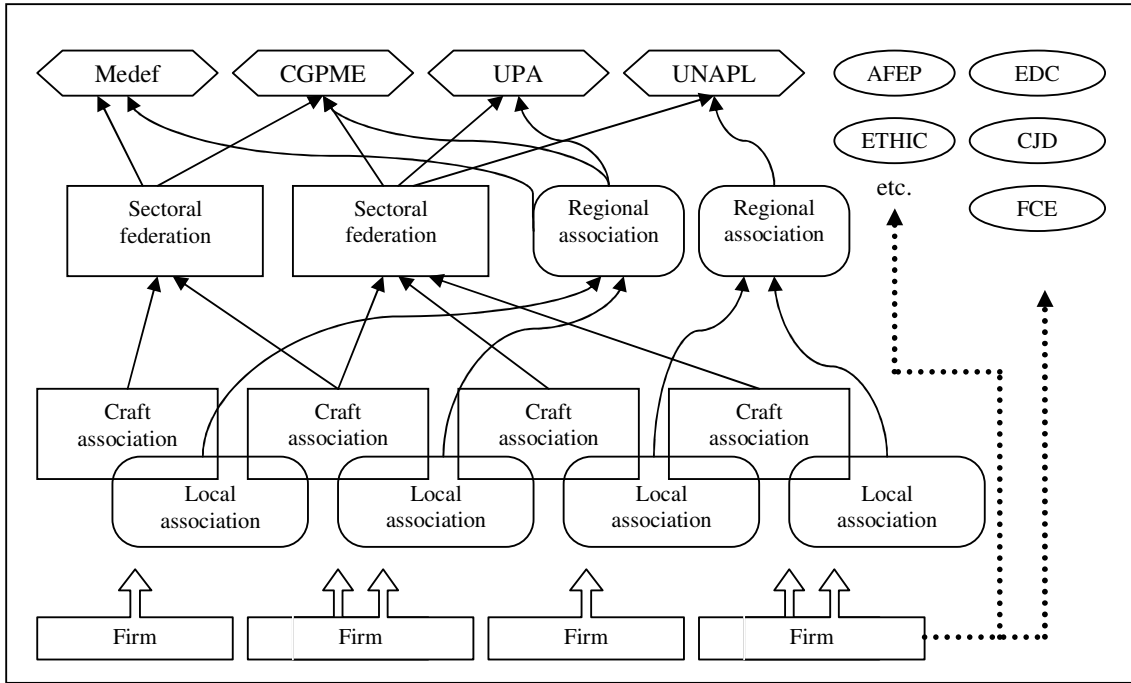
Medef
CGPME
UPA
UNAPL
AFEP
EDC
ETHIC
CJD
etc.
FCE

Sectoral federation
Sectoral federation
Regional association
Regional association

Craft association
Craft association
Craft association
Craft association

Local association
Local association
Local association
Local association

Firm
Firm
Firm
Firm